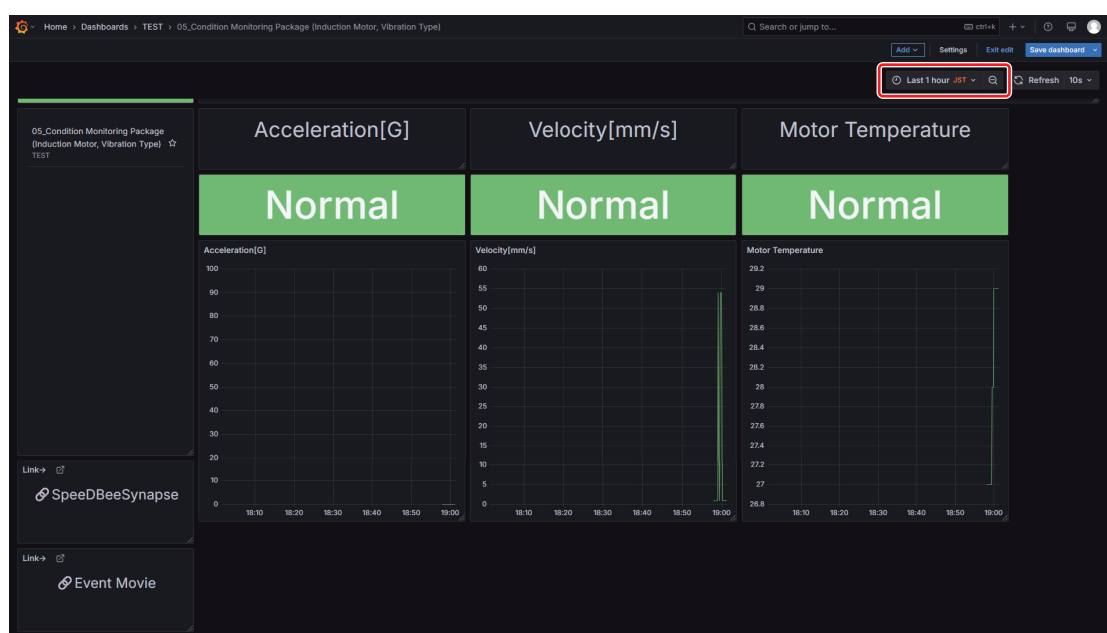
Home › Dashboards › TEST › 05_Condition Monitoring Package (Induction Motor, Vibration Type)

Search or jump to... ctrl+k

Add Settings Exit edit Save dashboard

Last 1 hour JST Refresh 10s

05_Condition Monitoring Package (Induction Motor, Vibration Type)
TEST

Acceleration[G]

Velocity[mm/s]

Motor Temperature

Normal

Normal

Normal

Acceleration[G]
100
90
80
70
60
50
40
30
20
10
0
18:10 18:20 18:30 18:40 18:50 19:00

Velocity[mm/s]
60
55
50
45
40
35
30
25
20
15
10
5
0
18:10 18:20 18:30 18:40 18:50 19:00

Motor Temperature
29.2
29
28.8
28.6
28.4
28.2
28
27.8
27.6
27.4
27.2
27
26.8
18:10 18:20 18:30 18:40 18:50 19:00

Link→
SpeeDBeeSynapse

Link→
Event Movie